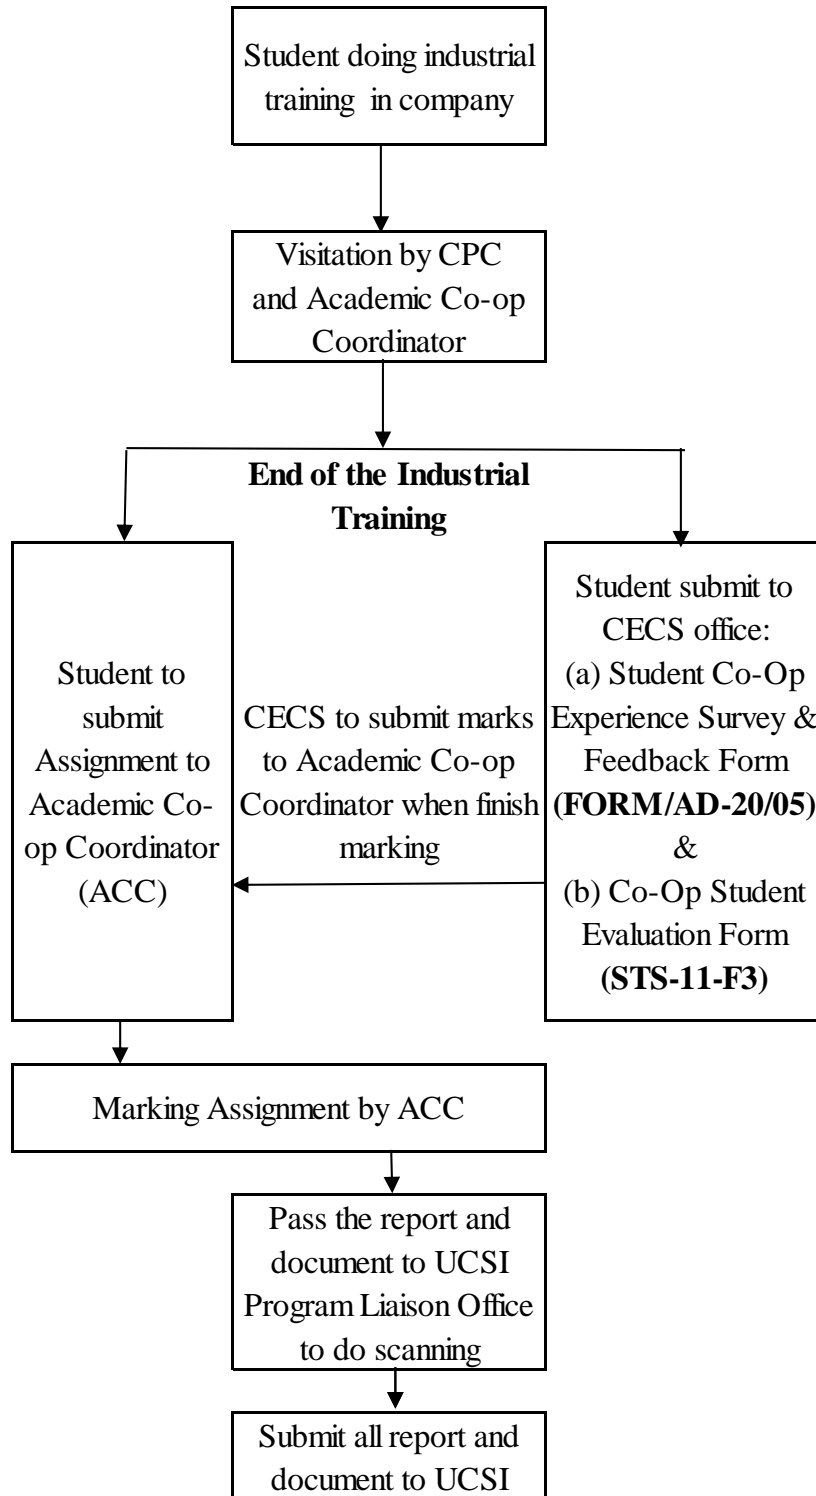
Student doing industrial training in company

Visitation by CPC and Academic Co-op Coordinator

**End of the Industrial Training**

Student to submit Assignment to Academic Co-op Coordinator (ACC)

CECS to submit marks to Academic Co-op Coordinator when finish marking

Student submit to CECS office:
(a) Student Co-Op Experience Survey & Feedback Form **(FORM/AD-20/05)**
&
(b) Co-Op Student Evaluation Form **(STS-11-F3)**

Marking Assignment by ACC

Pass the report and document to UCSI Program Liaison Office to do scanning

Submit all report and document to UCSI